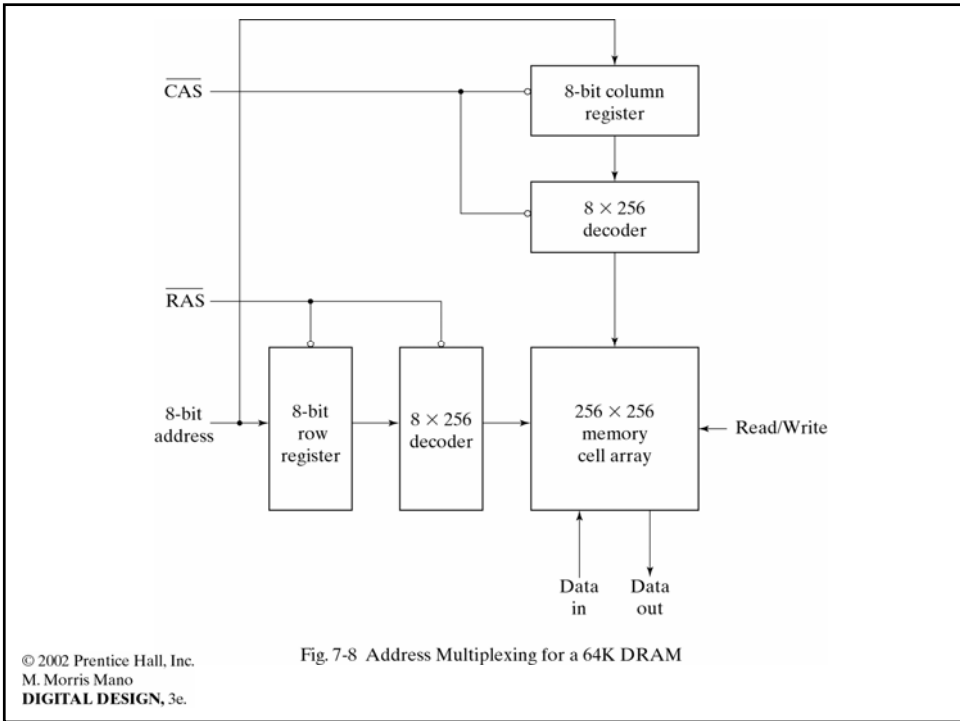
$\overline{CAS}$

8-bit column register

$8 \times 256$ decoder

$\overline{RAS}$

8-bit address

8-bit row register

$8 \times 256$ decoder

$256 \times 256$ memory cell array

Read/Write

Data in

Data out

Fig. 7-8 Address Multiplexing for a 64K DRAM

© 2002 Prentice Hall, Inc.
M. Morris Mano
**DIGITAL DESIGN,** 3e.